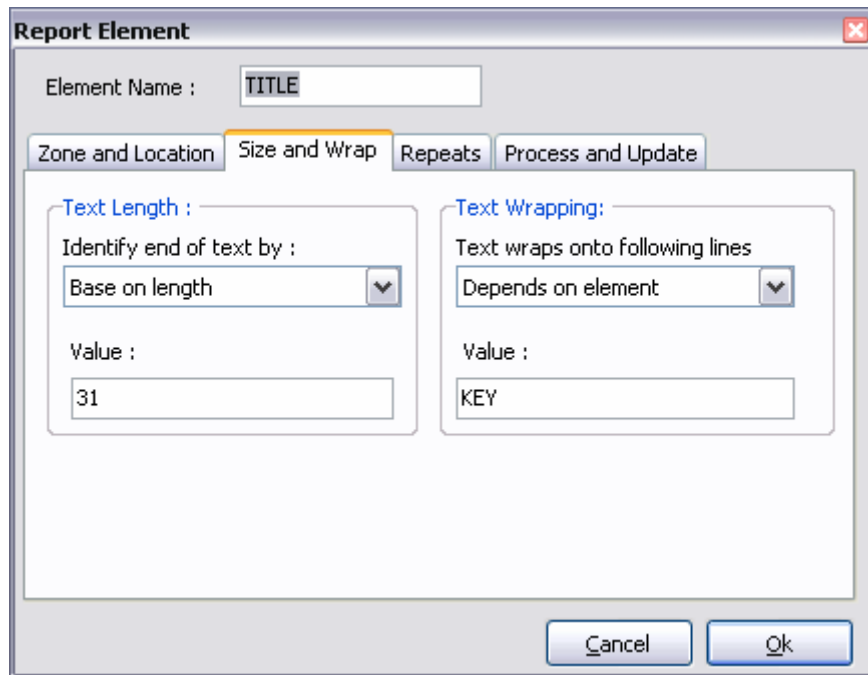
Report Element

Element Name : TITLE

Zone and Location | Size and Wrap | Repeats | Process and Update

Text Length :
Identify end of text by :
Base on length
Value :
31

Text Wrapping:
Text wraps onto following lines
Depends on element
Value :
KEY

Cancel
Ok